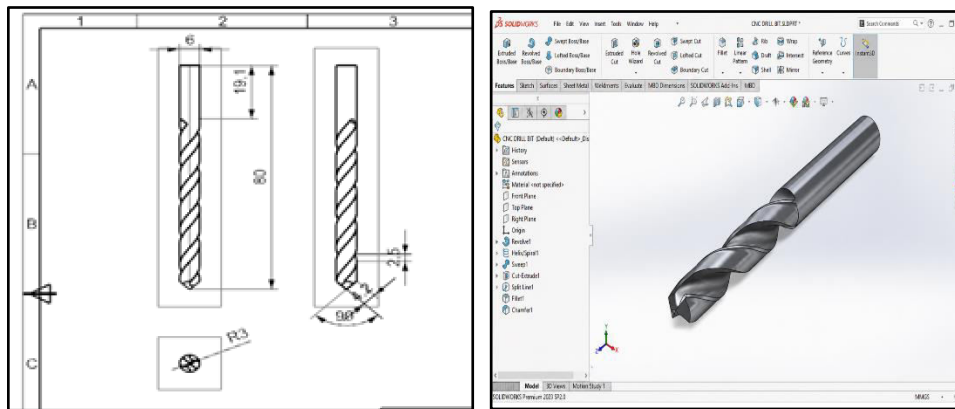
1
2
3
A
B
C
6
19.1
80
2.5
2
98°
R3

SOLIDWORKS File Edit View Insert Tools Window Help
CNC DRILL BIT.SLDPRT *
Search Commands
Extruded Boss/Base
Revolved Boss/Base
Swept Boss/Base
Lofted Boss/Base
Boundary Boss/Base
Extruded Cut
Hole Wizard
Revolved Cut
Swept Cut
Lofted Cut
Boundary Cut
Fillet
Linear Pattern
Rib
Draft
Shell
Wrap
Intersect
Mirror
Reference Geometry
Curves
Instant3D
Features Sketch Surfaces Sheet Metal Weldments Evaluate MBD Dimensions SOLIDWORKS Add-Ins MBD
CNC DRILL BIT (Default) <<Default>_Di
History
Sensors
Annotations
Material <not specified>
Front Plane
Top Plane
Right Plane
Origin
Revolve1
Helix/Spiral1
Sweep1
Cut-Extrude1
Split Line1
Fillet1
Chamfer1
Model 3D Views Motion Study 1
SOLIDWORKS Premium 2023 SP2.0
MMGS